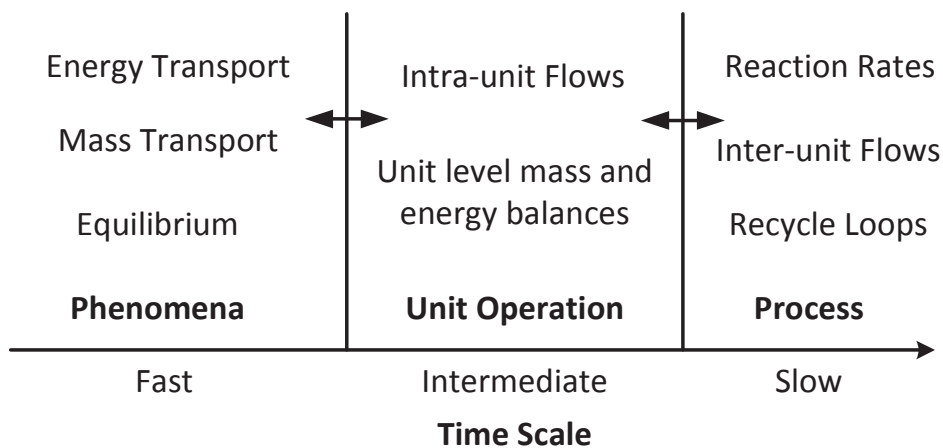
Energy Transport

Mass Transport

Equilibrium

**Phenomena**

Intra-unit Flows

Unit level mass and energy balances

**Unit Operation**

Reaction Rates

Inter-unit Flows

Recycle Loops

**Process**

Fast

Intermediate

Slow

**Time Scale**